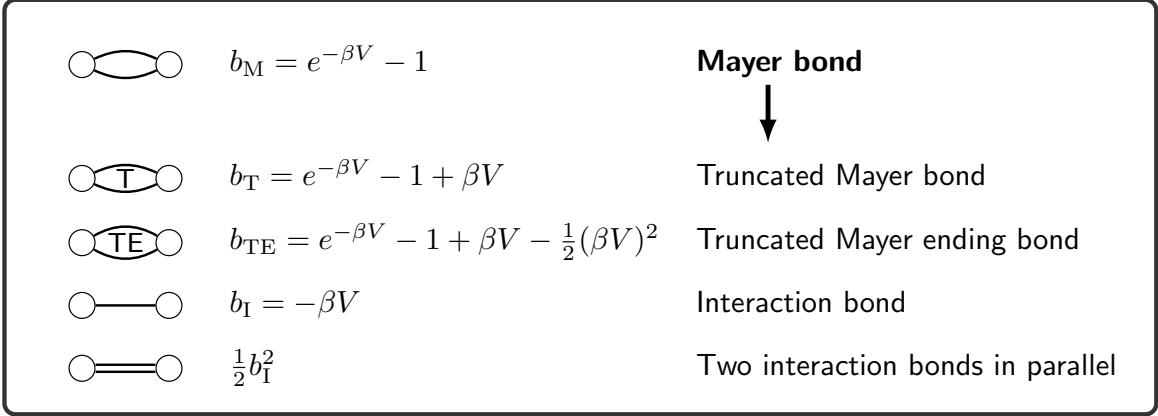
$b_{\mathrm{M}} = e^{-\beta V} - 1$ **Mayer bond**

T $b_{\mathrm{T}} = e^{-\beta V} - 1 + \beta V$ Truncated Mayer bond

TE $b_{\mathrm{TE}} = e^{-\beta V} - 1 + \beta V - \frac{1}{2}(\beta V)^2$ Truncated Mayer ending bond

$b_{\mathrm{I}} = -\beta V$ Interaction bond

$\frac{1}{2}b_{\mathrm{I}}^2$ Two interaction bonds in parallel